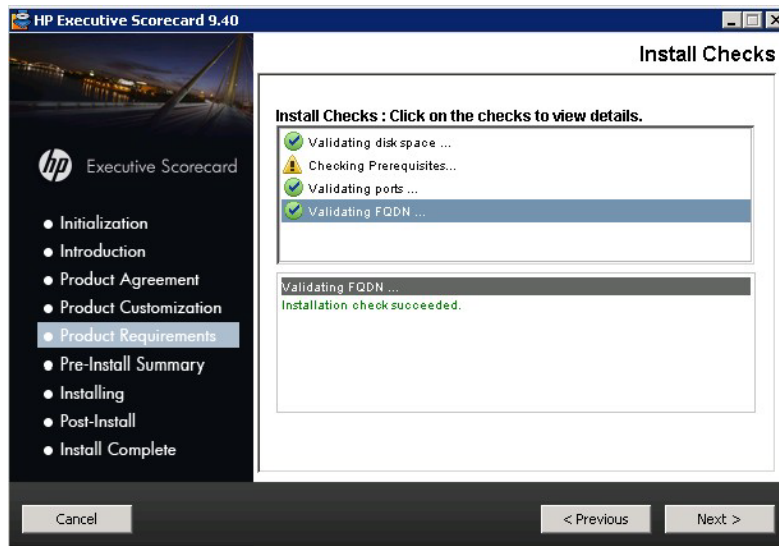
HP Executive Scorecard 9.40

Install Checks

hp Executive Scorecard

- Initialization
- Introduction
- Product Agreement
- Product Customization
- Product Requirements
- Pre-Install Summary
- Installing
- Post-Install
- Install Complete

Install Checks : Click on the checks to view details.

Validating disk space ...
Checking Prerequisites...
Validating ports ...
Validating FQDN ...

Validating FQDN ...
Installation check succeeded.

Cancel

< Previous

Next >